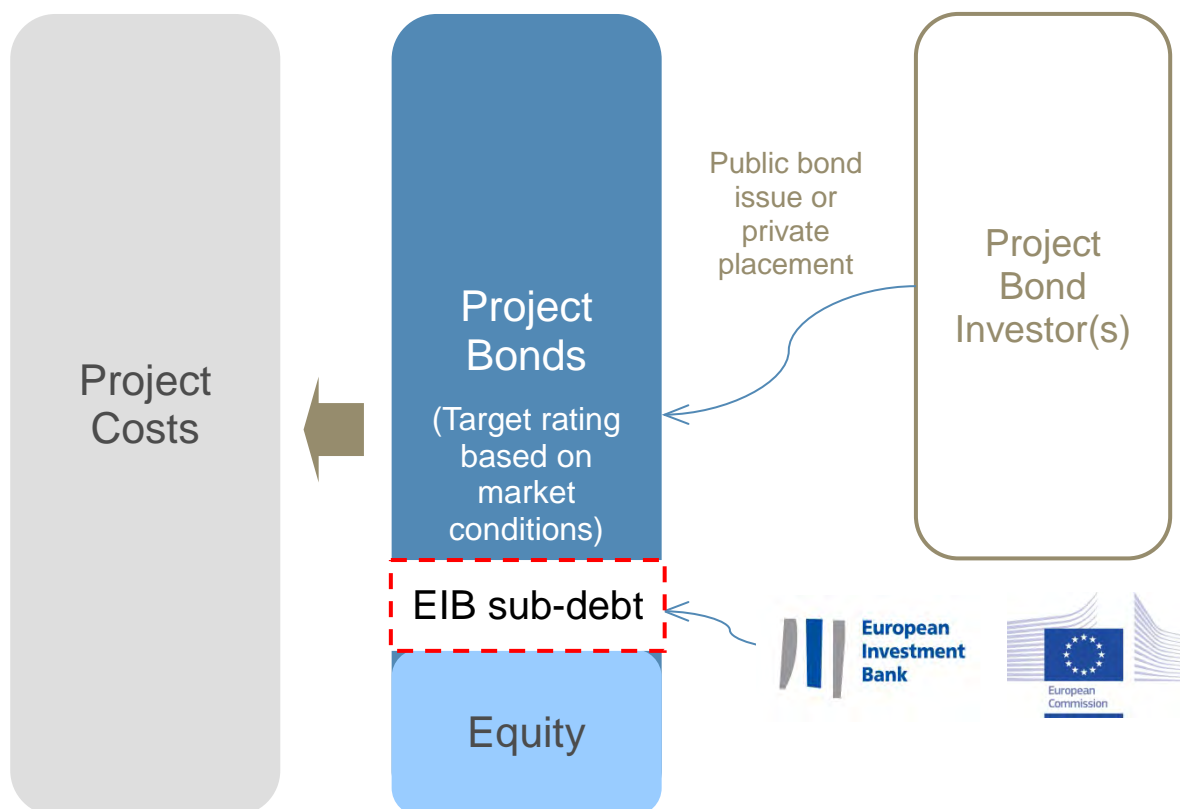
Project Costs

Project Bonds

(Target rating based on market conditions)

EIB sub-debt

Equity

Public bond issue or private placement

Project Bond Investor(s)

European Investment Bank

European Commission